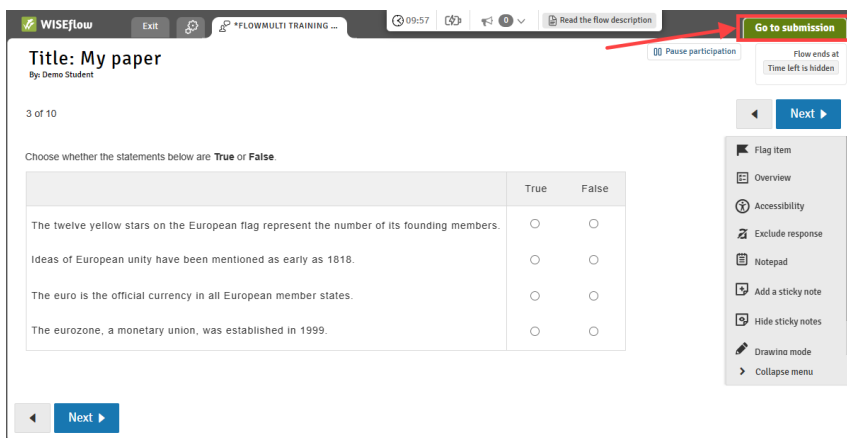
WISEflow

Exit

*FLOWMULTI TRAINING ...

09:57

0

Read the flow description

Go to submission

Title: My paper

By: Demo Student

Pause participation

Flow ends at

Time left is hidden

3 of 10

Next

Choose whether the statements below are **True** or **False**.

| | True | False |
|---|---|---|
| The twelve yellow stars on the European flag represent the number of its founding members. | ○ | ○ |
| Ideas of European unity have been mentioned as early as 1818. | ○ | ○ |
| The euro is the official currency in all European member states. | ○ | ○ |
| The eurozone, a monetary union, was established in 1999. | ○ | ○ |

Flag item

Overview

Accessibility

Exclude response

Notepad

Add a sticky note

Hide sticky notes

Drawing mode

Collapse menu

Next